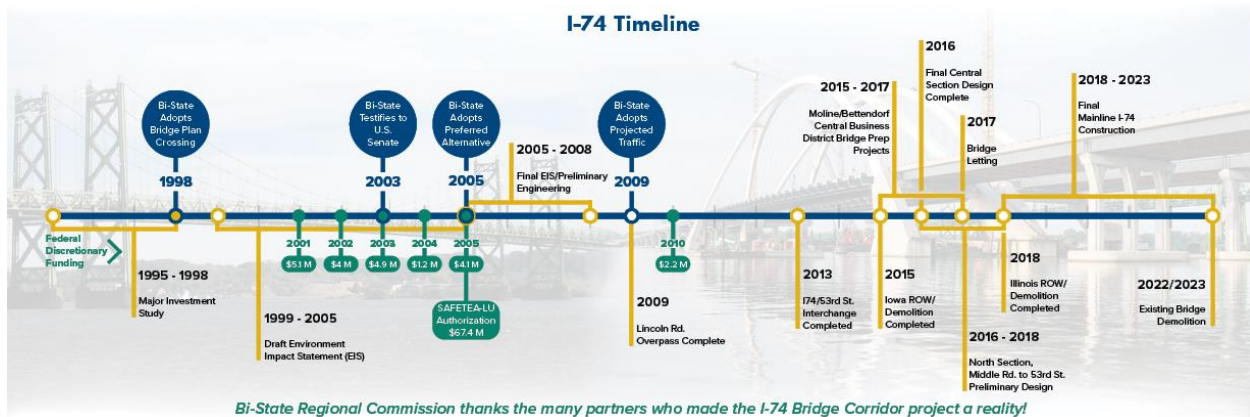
I-74 Timeline

Bi-State Adopts Bridge Plan Crossing
1998

Bi-State Testifies to U.S. Senate
2003

Bi-State Adopts Preferred Alternative
2005

2005 - 2008
Final EIS/Preliminary Engineering

Bi-State Adopts Projected Traffic
2009

2015 - 2017
Moline/Bettendorf Central Business District Bridge Prep Projects

2016
Final Central Section Design Complete

2017
Bridge Letting

2018 - 2023
Final Mainline I-74 Construction

Federal Discretionary Funding

2001
$5.1 M

2002
$4 M

2003
$4.9 M

2004
$1.2 M

2005
$4.1 M

SAFETEA-LU Authorization
$67.4 M

2010
$2.2 M

1995 - 1998
Major Investment Study

1999 - 2005
Draft Environment Impact Statement (EIS)

2009
Lincoln Rd. Overpass Complete

2013
I74/53rd St. Interchange Completed

2015
Iowa ROW/ Demolition Completed

2018
Illinois ROW/ Demolition Completed

2016 - 2018
North Section, Middle Rd. to 53rd St. Preliminary Design

2022/2023
Existing Bridge Demolition

Bi-State Regional Commission thanks the many partners who made the I-74 Bridge Corridor project a reality!